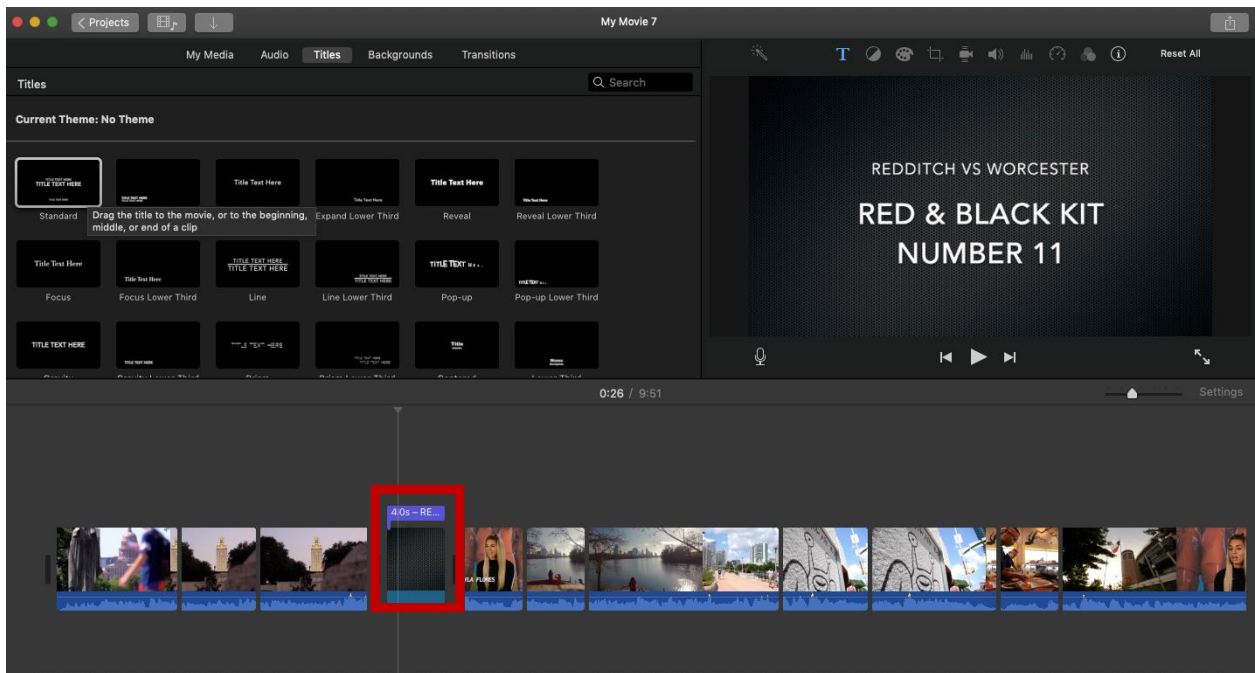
Projects

My Movie 7

My Media Audio Titles Backgrounds Transitions

Reset All

Titles

Search

Current Theme: No Theme

TITLE TEXT HERE

Standard

Drag the title to the movie, or to the beginning, middle, or end of a clip

Title Text Here

Expand Lower Third

Title Text Here

Reveal

Reveal Lower Third

Title Text Here

Focus

Title Text Here

Focus Lower Third

TITLE TEXT HERE
TITLE TEXT HERE

Line

Line Lower Third

TITLE TEXT

Pop-up

Pop-up Lower Third

TITLE TEXT HERE

Title

REDDITCH VS WORCESTER

RED & BLACK KIT
NUMBER 11

0:26 / 9:51

Settings

4.0s – RE...